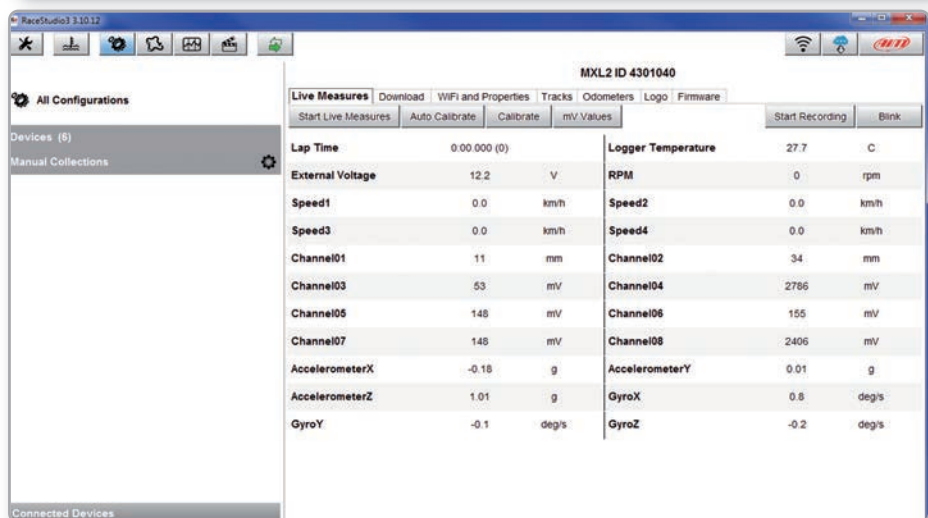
RaceStudio3 3.10.12

AiM

All Configurations

Devices (6)

Manual Collections

Connected Devices

MXL2 ID 4301040

Live Measures | Download | WiFi and Properties | Tracks | Odometers | Logo | Firmware

Start Live Measures | Auto Calibrate | Calibrate | mV Values | Start Recording | Blink

| | | | | | |
|---|---|---|---|---|---|
| Lap Time | 0:00.000 (0) | | Logger Temperature | 27.7 | C |
| External Voltage | 12.2 | V | RPM | 0 | rpm |
| Speed1 | 0.0 | km/h | Speed2 | 0.0 | km/h |
| Speed3 | 0.0 | km/h | Speed4 | 0.0 | km/h |
| Channel01 | 11 | mm | Channel02 | 34 | mm |
| Channel03 | 53 | mV | Channel04 | 2786 | mV |
| Channel05 | 148 | mV | Channel06 | 155 | mV |
| Channel07 | 148 | mV | Channel08 | 2406 | mV |
| AccelerometerX | -0.18 | g | AccelerometerY | 0.01 | g |
| AccelerometerZ | 1.01 | g | GyroX | 0.8 | deg/s |
| GyroY | -0.1 | deg/s | GyroZ | -0.2 | deg/s |